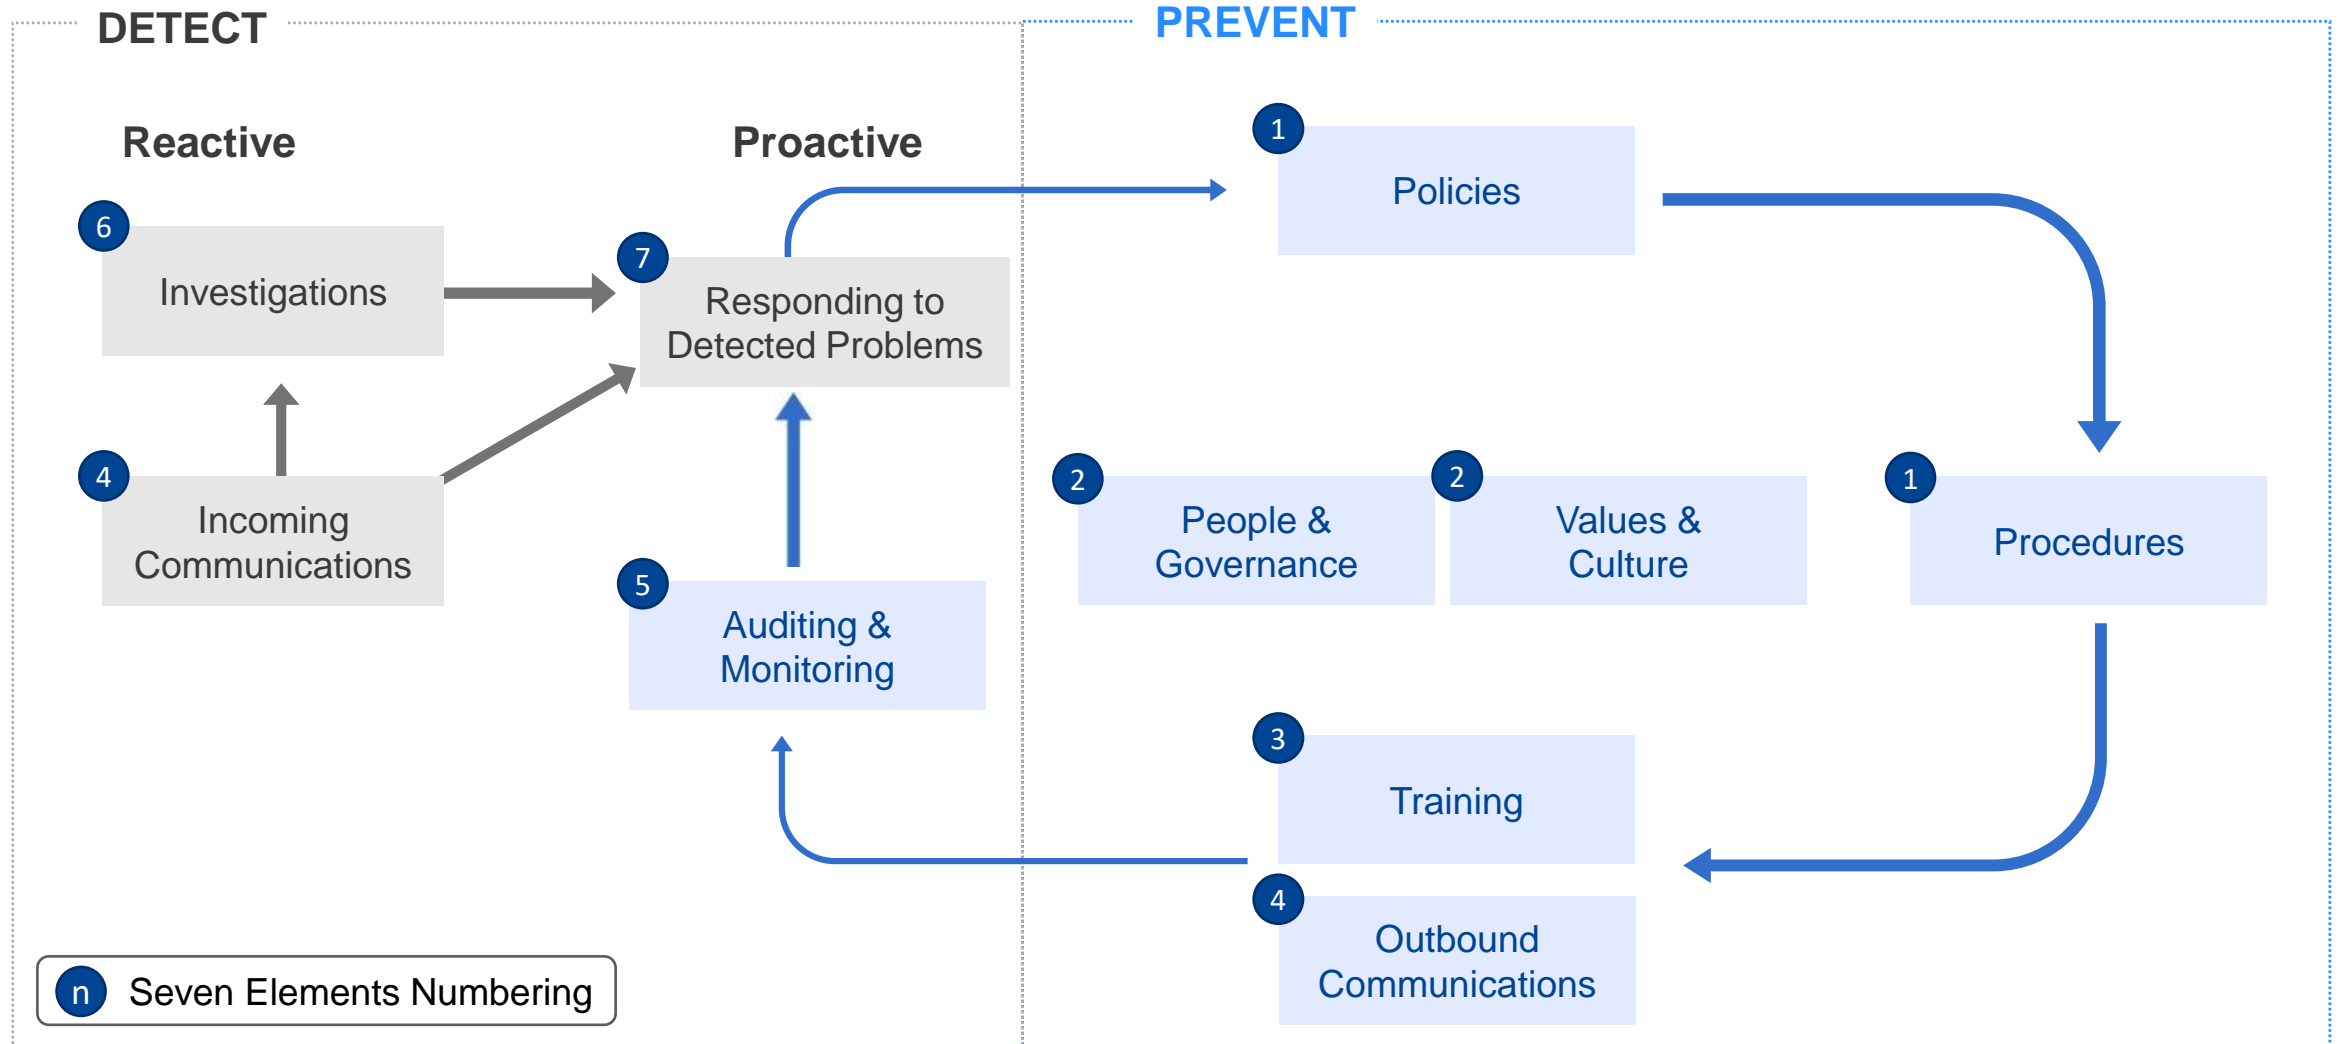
DETECT

PREVENT

Reactive

Proactive

6 Investigations

7 Responding to Detected Problems

1 Policies

4 Incoming Communications

5 Auditing & Monitoring

2 People & Governance

2 Values & Culture

1 Procedures

3 Training

4 Outbound Communications

n Seven Elements Numbering